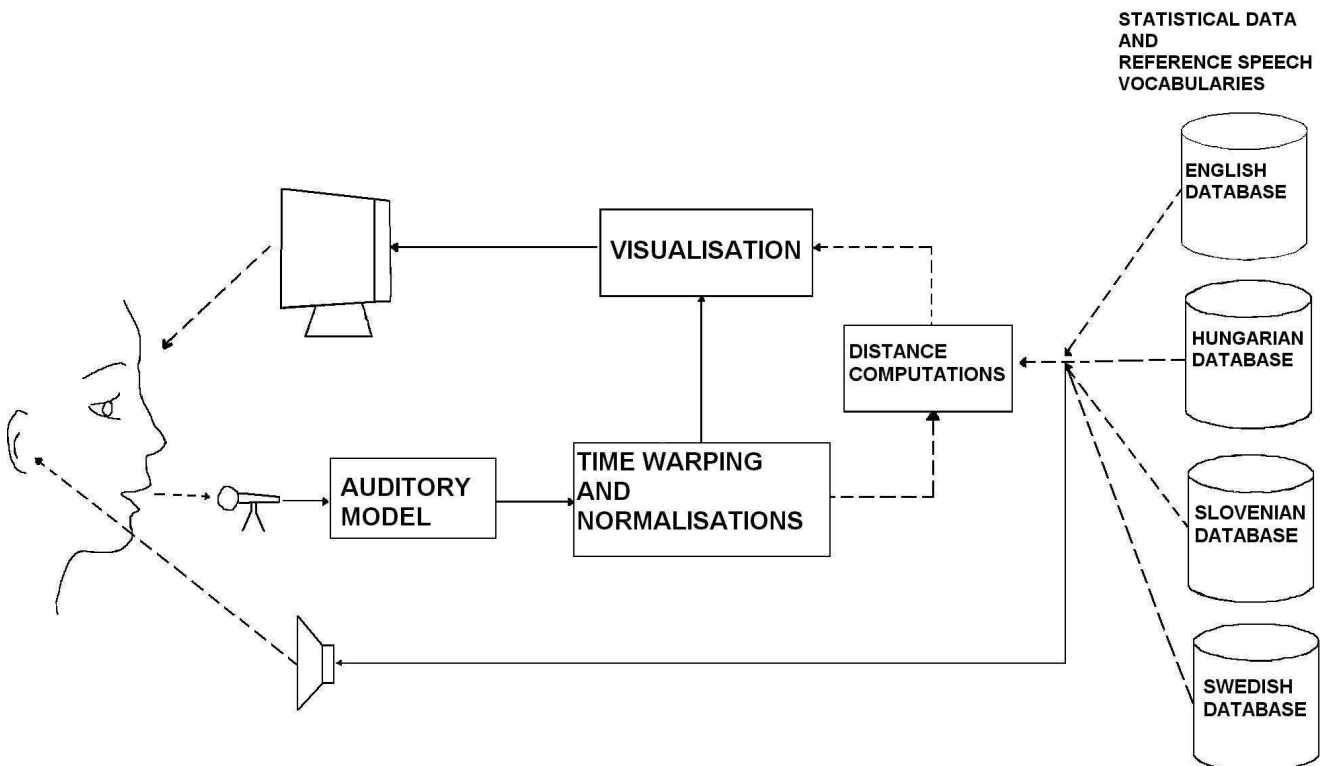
STATISTICAL DATA AND REFERENCE SPEECH VOCABULARIES

ENGLISH DATABASE

VISUALISATION

HUNGARIAN DATABASE

DISTANCE COMPUTATIONS

TIME WARPING AND NORMALISATIONS

AUDITORY MODEL

SLOVENIAN DATABASE

SWEDISH DATABASE